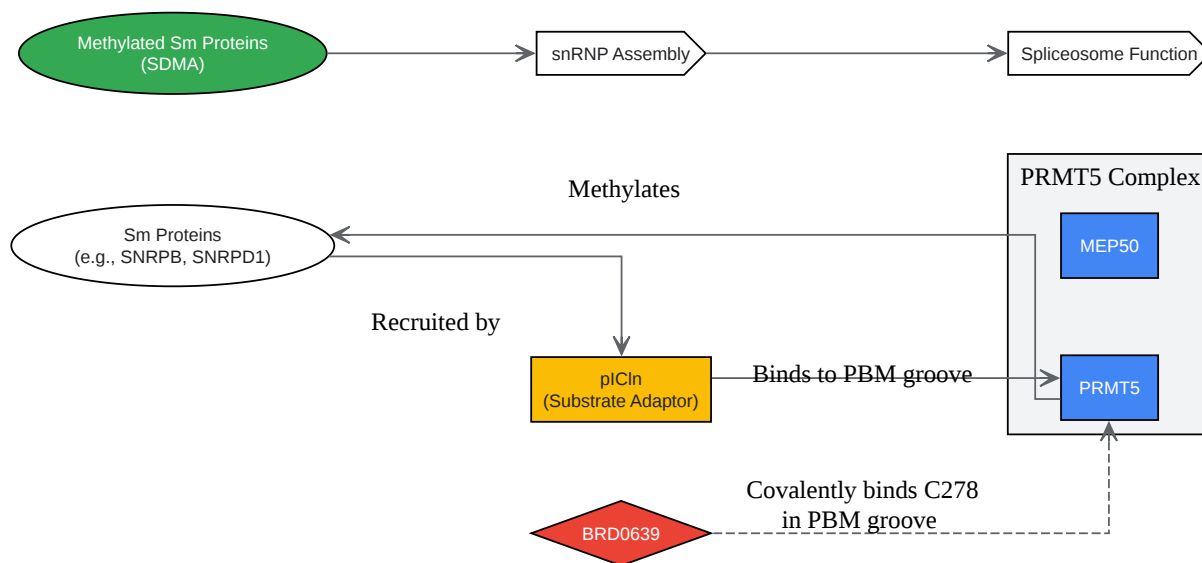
Methylated Sm Proteins (SDMA)

snRNP Assembly

Spliceosome Function

PRMT5 Complex

Methylates

MEP50

Sm Proteins (e.g., SNRPB, SNRPD1)

Recruited by

pICln (Substrate Adaptor)

Binds to PBM groove

PRMT5

Covalently binds C278 in PBM groove

BRD0639